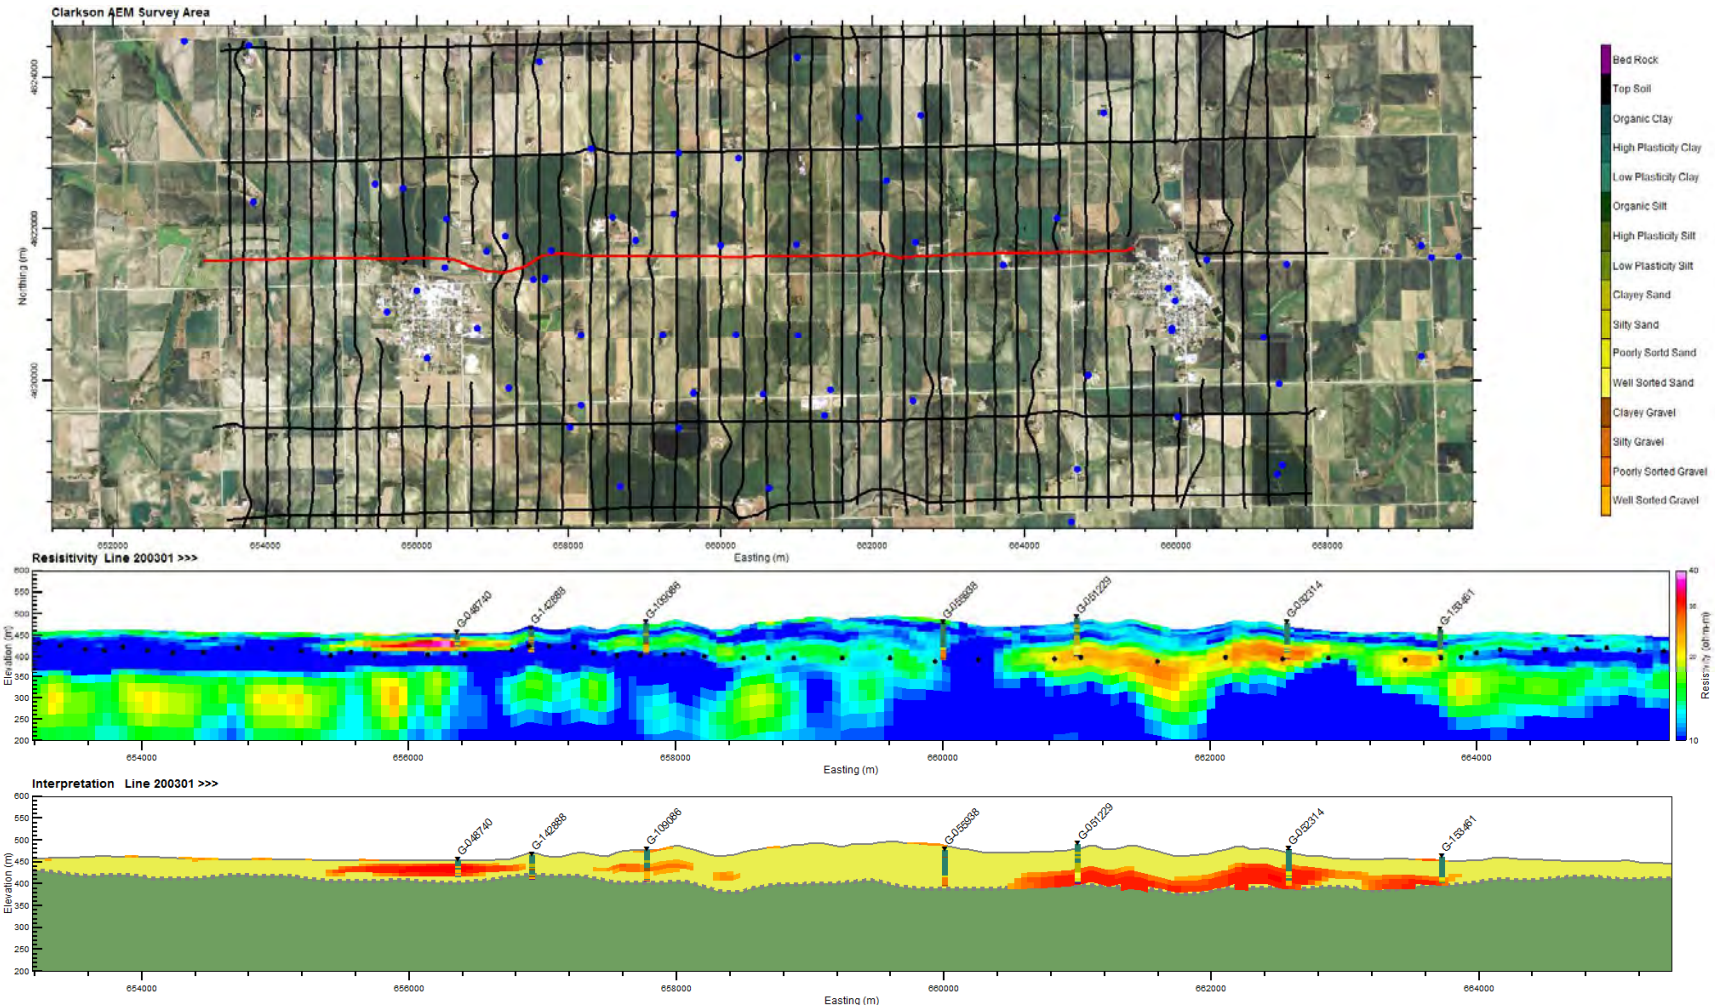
Clarkson AEM Survey Area

Northing (m)

4624000
4622000
4620000

652000 654000 656000 658000 660000 662000 664000 666000 668000

Easting (m)

Bed Rock
Top Soil
Organic Clay
High Plasticity Clay
Low Plasticity Clay
Organic Silt
High Plasticity Silt
Low Plasticity Silt
Clayey Sand
Silty Sand
Poorly Sortd Sand
Well Sorted Sand
Clayey Gravel
Silty Gravel
Poorly Sorted Gravel
Well Sorted Gravel

Resisitivity Line 200301 >>>

Elevation (m)

600
550
500
450
400
350
300
250
200

G-048740 G-142888 G-109086 G-056938 G-051229 G-052314 G-153461

654000 656000 658000 660000 662000 664000

Easting (m)

Resistivity (ohm-m)

40
30
20
10

Interpretation Line 200301 >>>

Elevation (m)

600
550
500
450
400
350
300
250
200

G-048740 G-142888 G-109086 G-056938 G-051229 G-052314 G-153461

654000 656000 658000 660000 662000 664000

Easting (m)